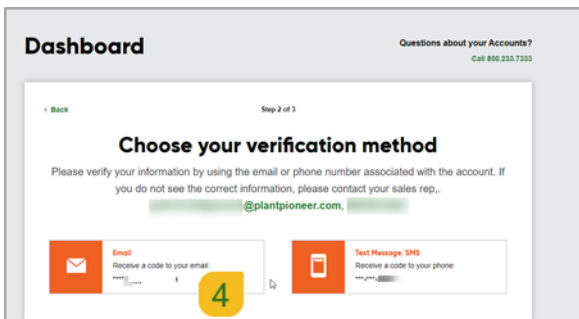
Dashboard

Questions about your Accounts?
Call 800.233.7333

< Back

Step 2 of 3

Choose your verification method

Please verify your information by using the email or phone number associated with the account. If you do not see the correct information, please contact your sales rep,. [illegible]@plantpioneer.com, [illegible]

Email
Receive a code to your email:
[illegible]

4

Text Message/SMS
Receive a code to your phone:
***-***-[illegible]